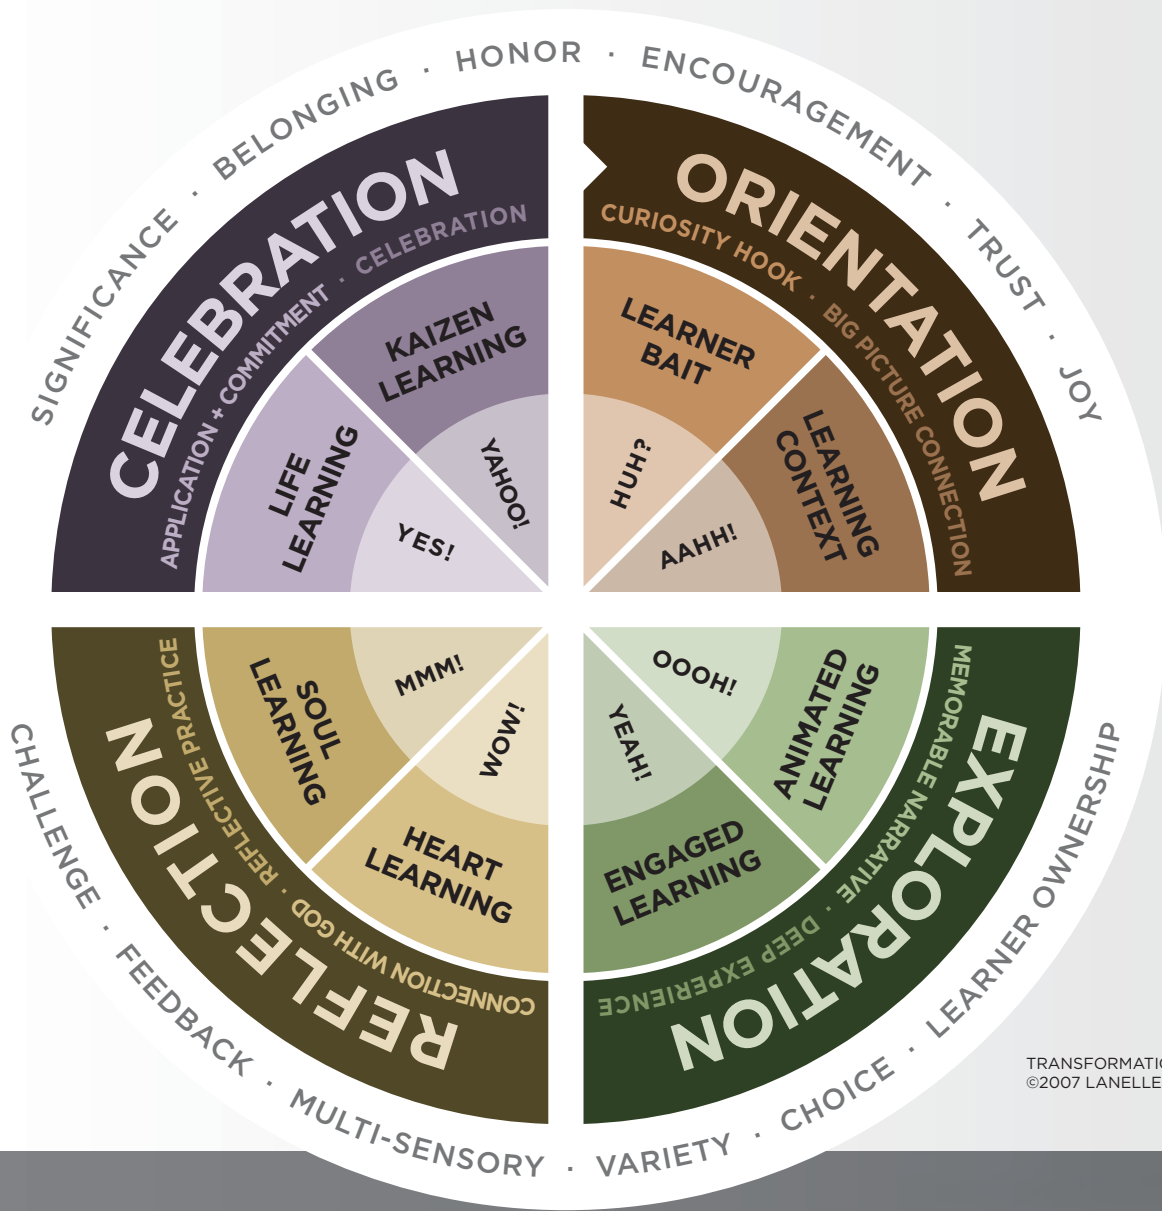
SIGNIFICANCE · BELONGING · HONOR · ENCOURAGEMENT · TRUST · JOY

CELEBRATION
APPLICATION + COMMITMENT · CELEBRATION
KAIZEN LEARNING
LIFE LEARNING
YAHOO!
YES!

ORIENTATION
CURIOSITY HOOK · BIG PICTURE CONNECTION
LEARNER BAIT
LEARNING CONTEXT
HUH?
AAHH!

REFLECTION
REFLECTIVE PRACTICE · CONNECTION WITH GOD
SOUL LEARNING
HEART LEARNING
MMM!
WOW!

EXPLORATION
MEMORABLE NARRATIVE · DEEP EXPERIENCE
ANIMATED LEARNING
ENGAGED LEARNING
OOOH!
YEAH!

CHALLENGE · FEEDBACK · MULTI-SENSORY · VARIETY · CHOICE · LEARNER OWNERSHIP

TRANSFORMATI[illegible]
©2007 LANELLE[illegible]